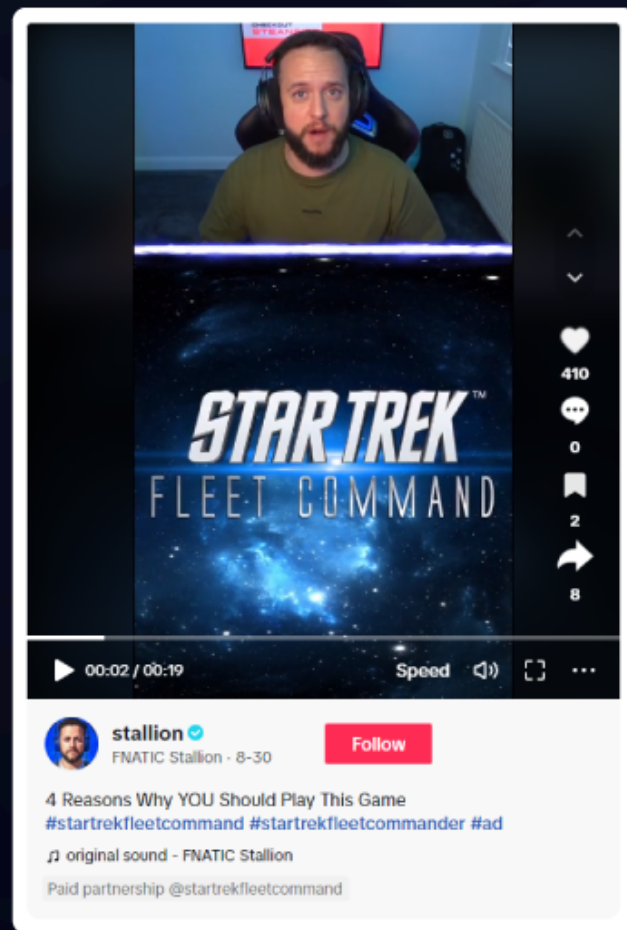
CHECK OUT
STEAM

STAR TREK™
FLEET COMMAND

410
0
2
8

00:02 / 00:19 Speed

stallion
FNATIC Stallion · 8-30
Follow

4 Reasons Why YOU Should Play This Game
#startrekfleetcommand #startrekfleetcommander #ad

♫ original sound - FNATIC Stallion

Paid partnership @startrekfleetcommand